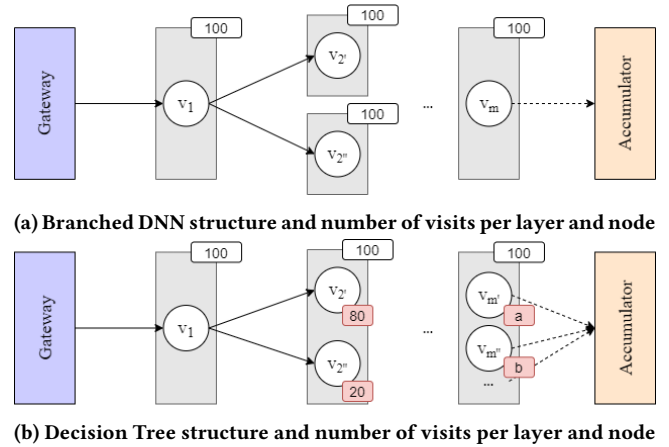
Gateway

100

$v_1$

100

$v_{2'}$

100

$v_{2''}$

...

100

$v_m$

Accumulator

(a) Branched DNN structure and number of visits per layer and node

Gateway

100

$v_1$

100

$v_{2'}$

80

$v_{2''}$

20

...

100

$v_{m'}$

a

$v_{m''}$

b

...

Accumulator

(b) Decision Tree structure and number of visits per layer and node